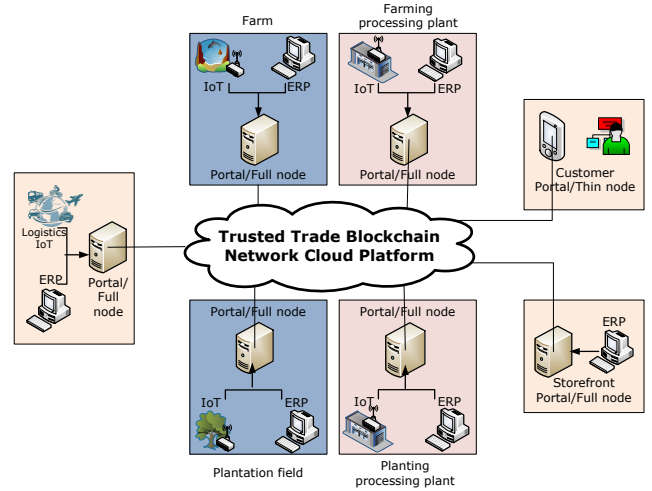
Farm

IoT
ERP
Portal/Full node

Farming processing plant

IoT
ERP
Portal/Full node

Customer Portal/Thin node

Logistics IoT
ERP
Portal/ Full node

Trusted Trade Blockchain Network Cloud Platform

Portal/Full node
IoT
ERP
Plantation field

Portal/Full node
IoT
ERP
Planting processing plant

ERP
Storefront Portal/Full node